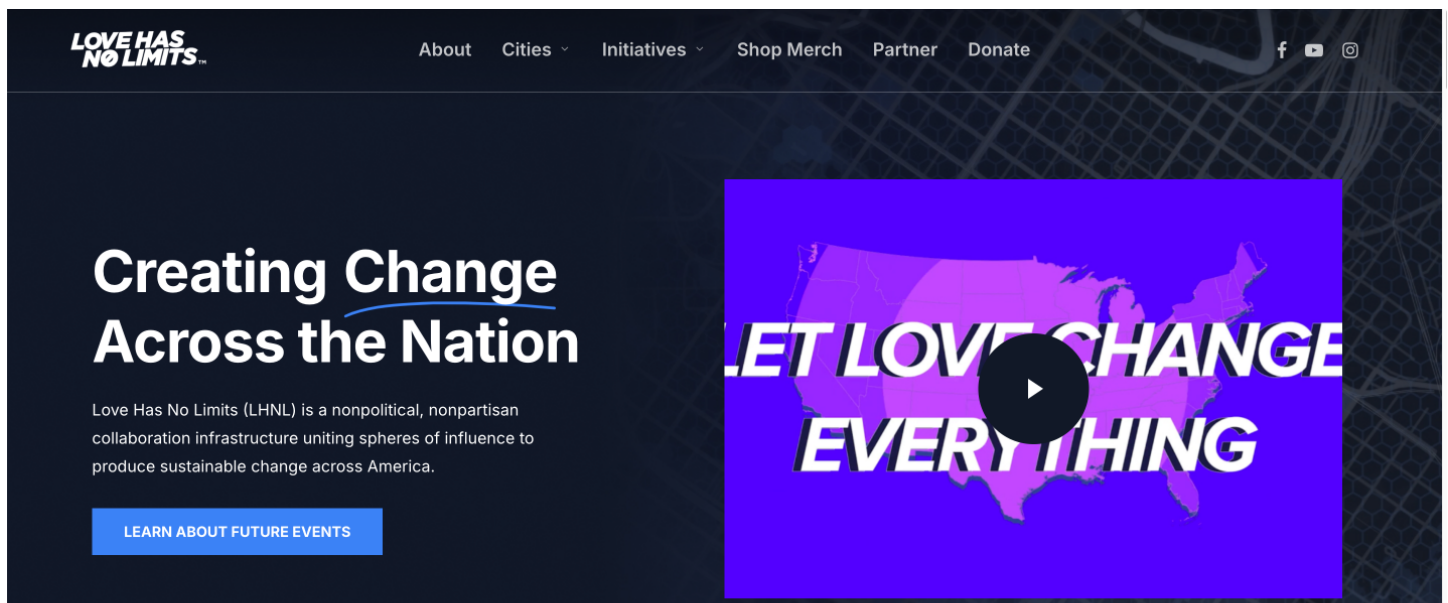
LOVE HAS NO LIMITS™

About Cities Initiatives Shop Merch Partner Donate

Creating Change Across the Nation

Love Has No Limits (LHNL) is a nonpolitical, nonpartisan collaboration infrastructure uniting spheres of influence to produce sustainable change across America.

LEARN ABOUT FUTURE EVENTS

LET LOVE CHANGE EVERYTHING